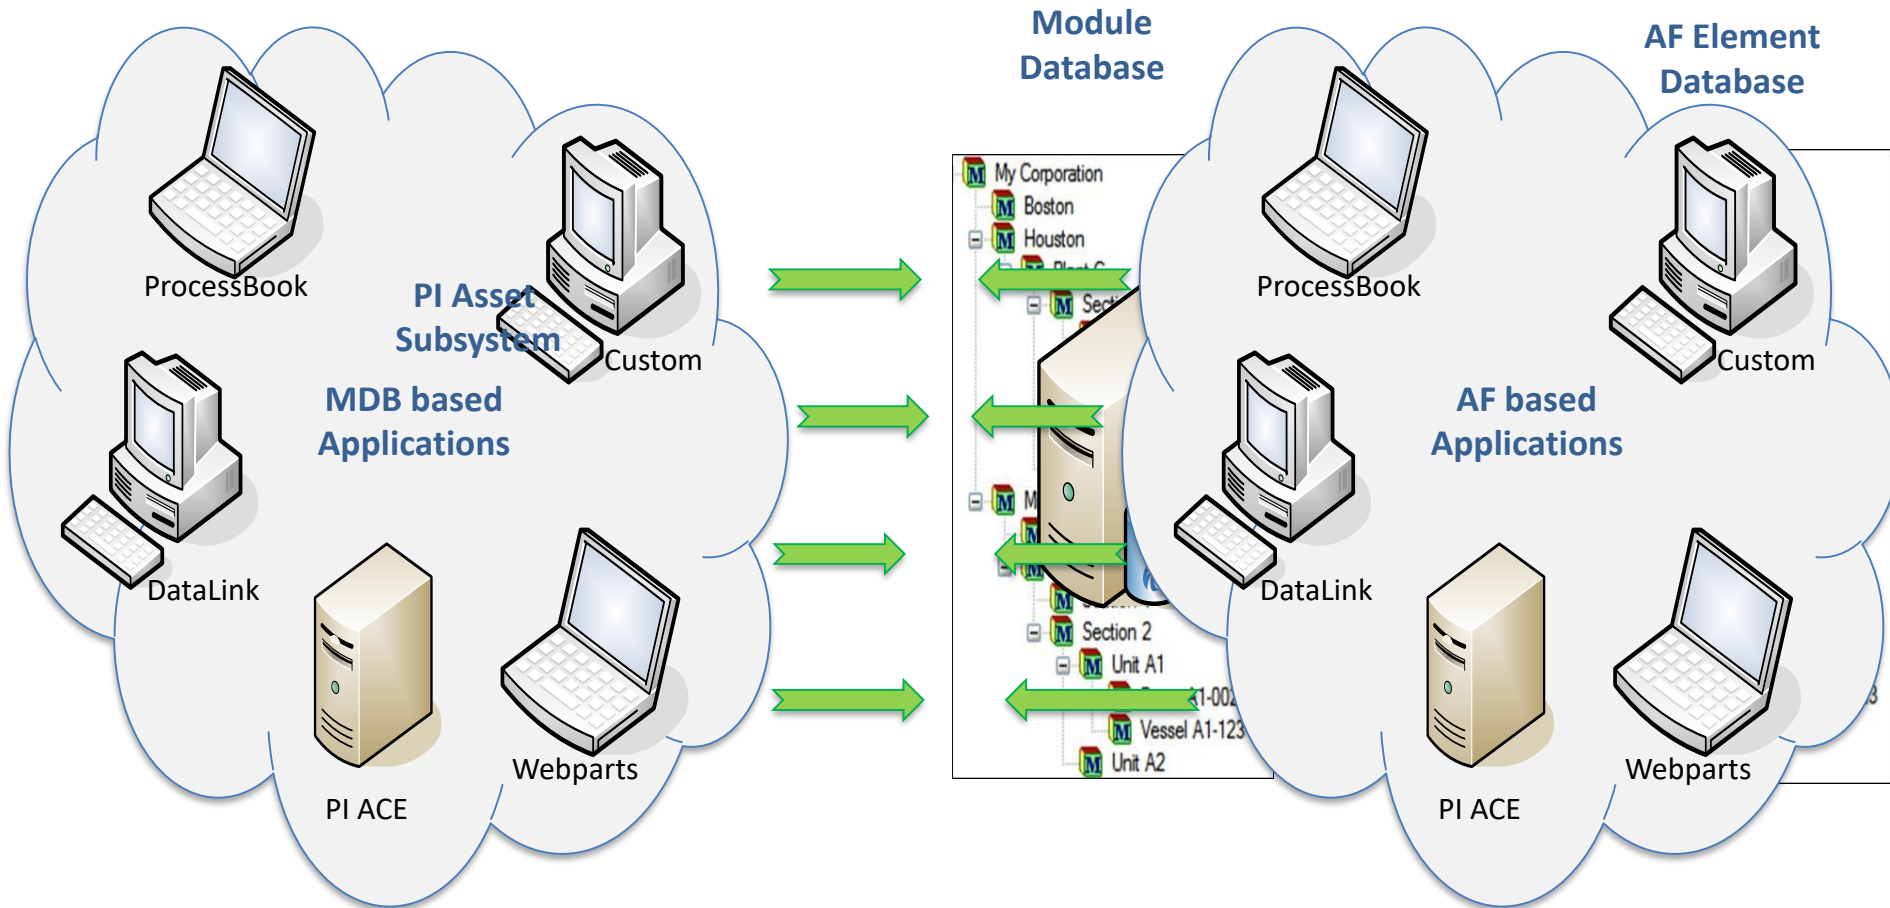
Module Database

AF Element Database

ProcessBook

PI Asset Subsystem

Custom

MDB based Applications

DataLink

PI ACE

Webparts

My Corporation
Boston
Houston
Sect
M
Section 2
Unit A1
1-002
Vessel A1-123
Unit A2

ProcessBook

Custom

AF based Applications

DataLink

PI ACE

Webparts